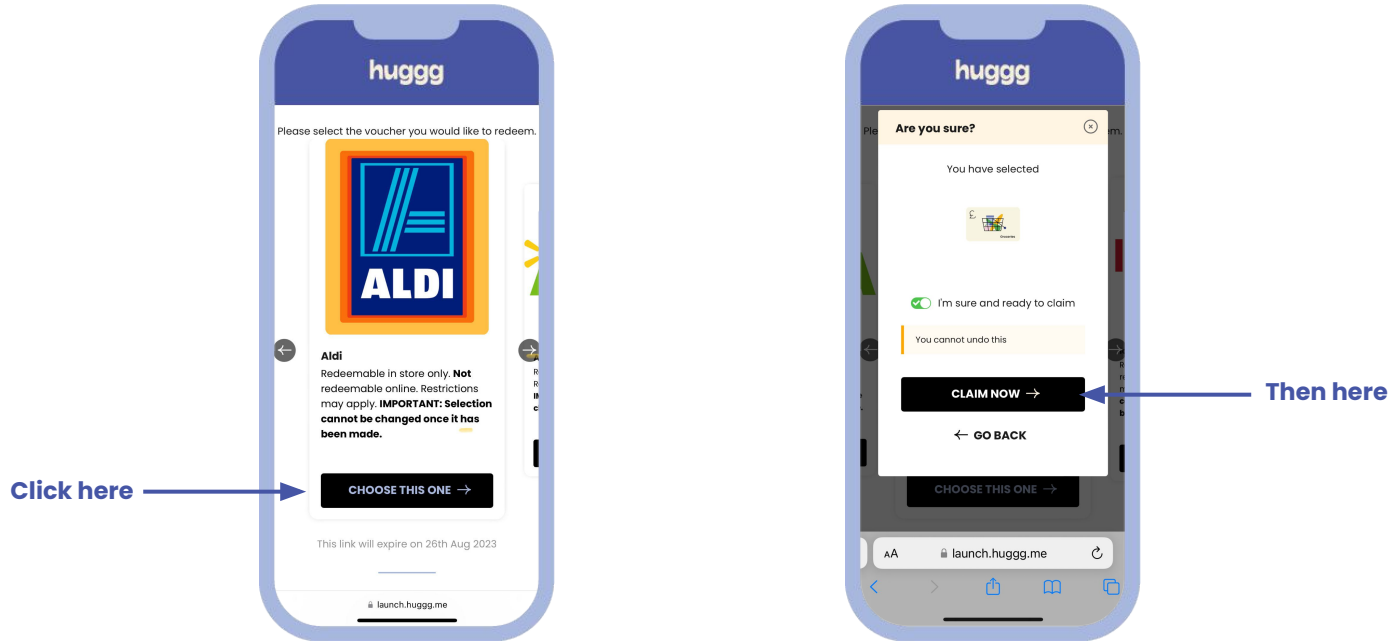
huggg

Please select the voucher you would like to redeem.

ALDI

Aldi

Redeemable in store only. **Not** redeemable online. Restrictions may apply. **IMPORTANT: Selection cannot be changed once it has been made.**

Click here

CHOOSE THIS ONE →

This link will expire on 26th Aug 2023

launch.huggg.me

huggg

Are you sure?

You have selected

£

I'm sure and ready to claim

You cannot undo this

CLAIM NOW →

Then here

← GO BACK

CHOOSE THIS ONE →

AA launch.huggg.me